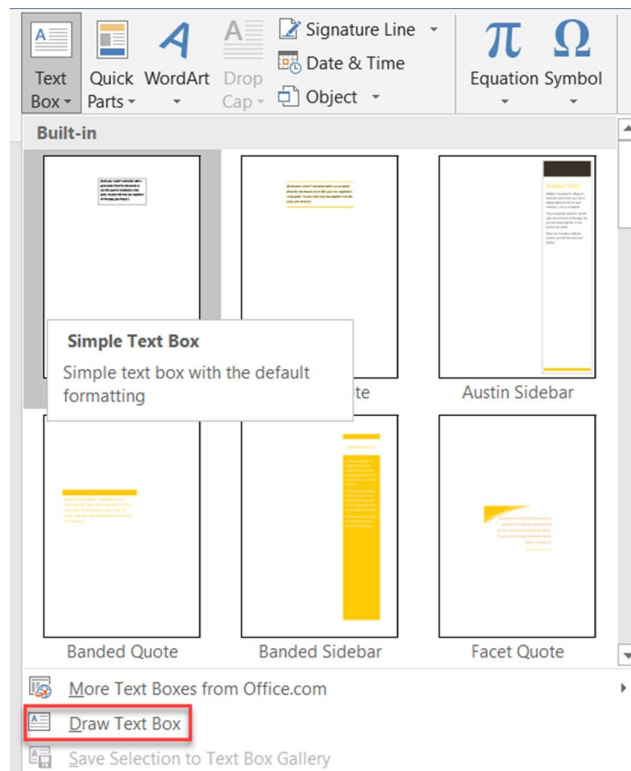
Text Box
Quick Parts
WordArt
Drop Cap
Signature Line
Date & Time
Object
Equation
Symbol

Built-in

Simple Text Box
Simple text box with the default formatting

te

Austin Sidebar

Banded Quote
Banded Sidebar
Facet Quote

More Text Boxes from Office.com
Draw Text Box
Save Selection to Text Box Gallery